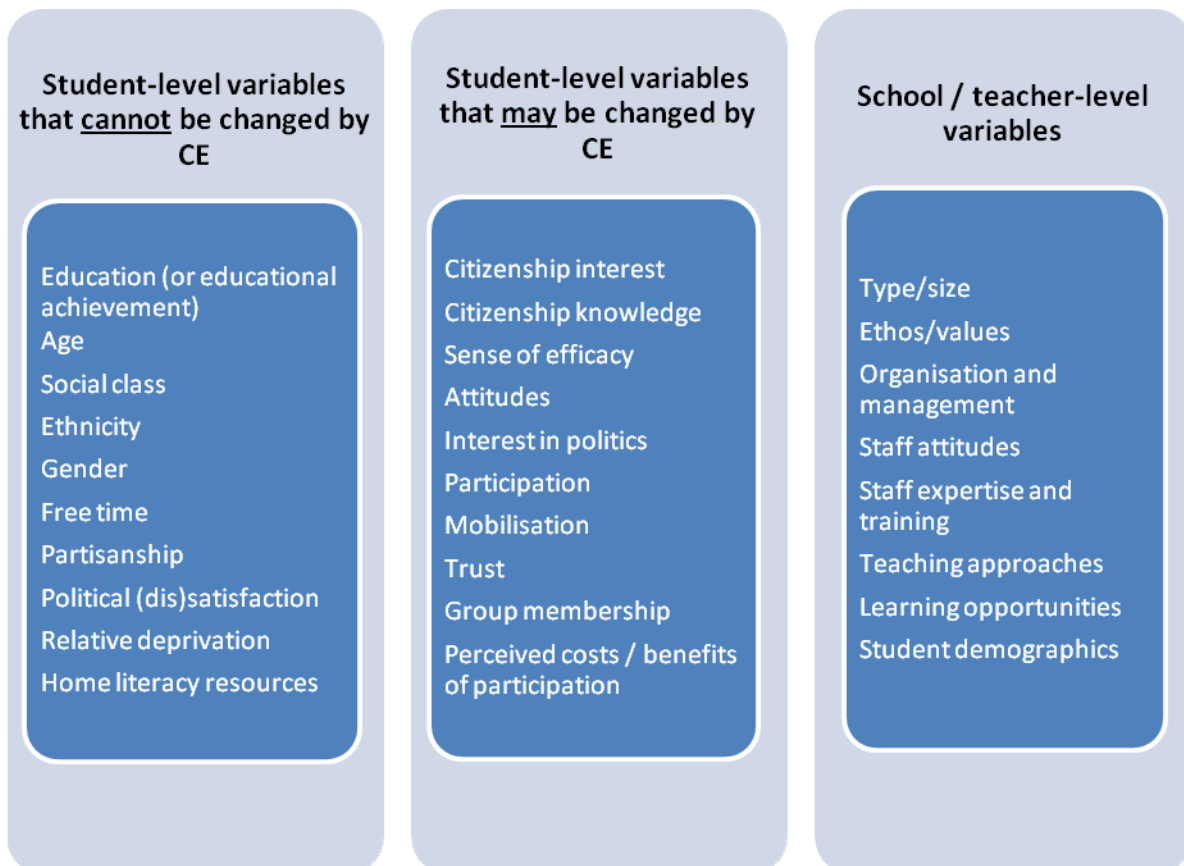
Student-level variables that cannot be changed by CE

Education (or educational achievement)
Age
Social class
Ethnicity
Gender
Free time
Partisanship
Political (dis)satisfaction
Relative deprivation
Home literacy resources

Student-level variables that may be changed by CE

Citizenship interest
Citizenship knowledge
Sense of efficacy
Attitudes
Interest in politics
Participation
Mobilisation
Trust
Group membership
Perceived costs / benefits of participation

School / teacher-level variables

Type/size
Ethos/values
Organisation and management
Staff attitudes
Staff expertise and training
Teaching approaches
Learning opportunities
Student demographics